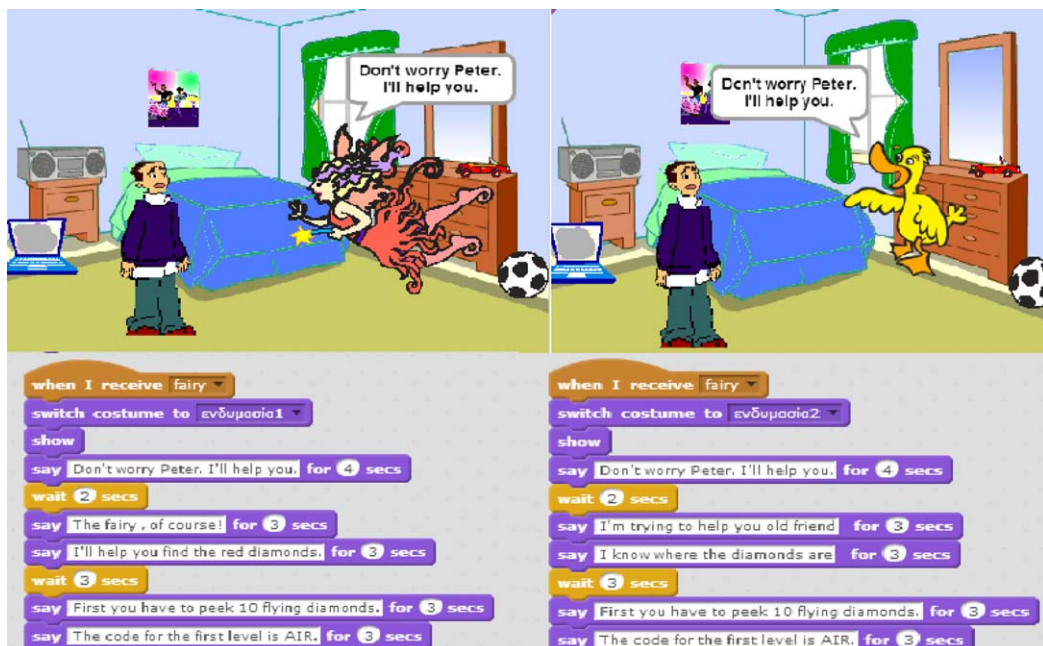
Don't worry Peter. I'll help you.

when I receive fairy
switch costume to ενδυμασία1
show
say Don't worry Peter. I'll help you. for 4 secs
wait 2 secs
say The fairy , of course! for 3 secs
say I'll help you find the red diamonds. for 3 secs
wait 3 secs
say First you have to peek 10 flying diamonds. for 3 secs
say The code for the first level is AIR. for 3 secs

Don't worry Peter. I'll help you.

when I receive fairy
switch costume to ενδυμασία2
show
say Don't worry Peter. I'll help you. for 4 secs
wait 2 secs
say I'm trying to help you old friend for 3 secs
say I know where the diamonds are for 3 secs
wait 3 secs
say First you have to peek 10 flying diamonds. for 3 secs
say The code for the first level is AIR. for 3 secs